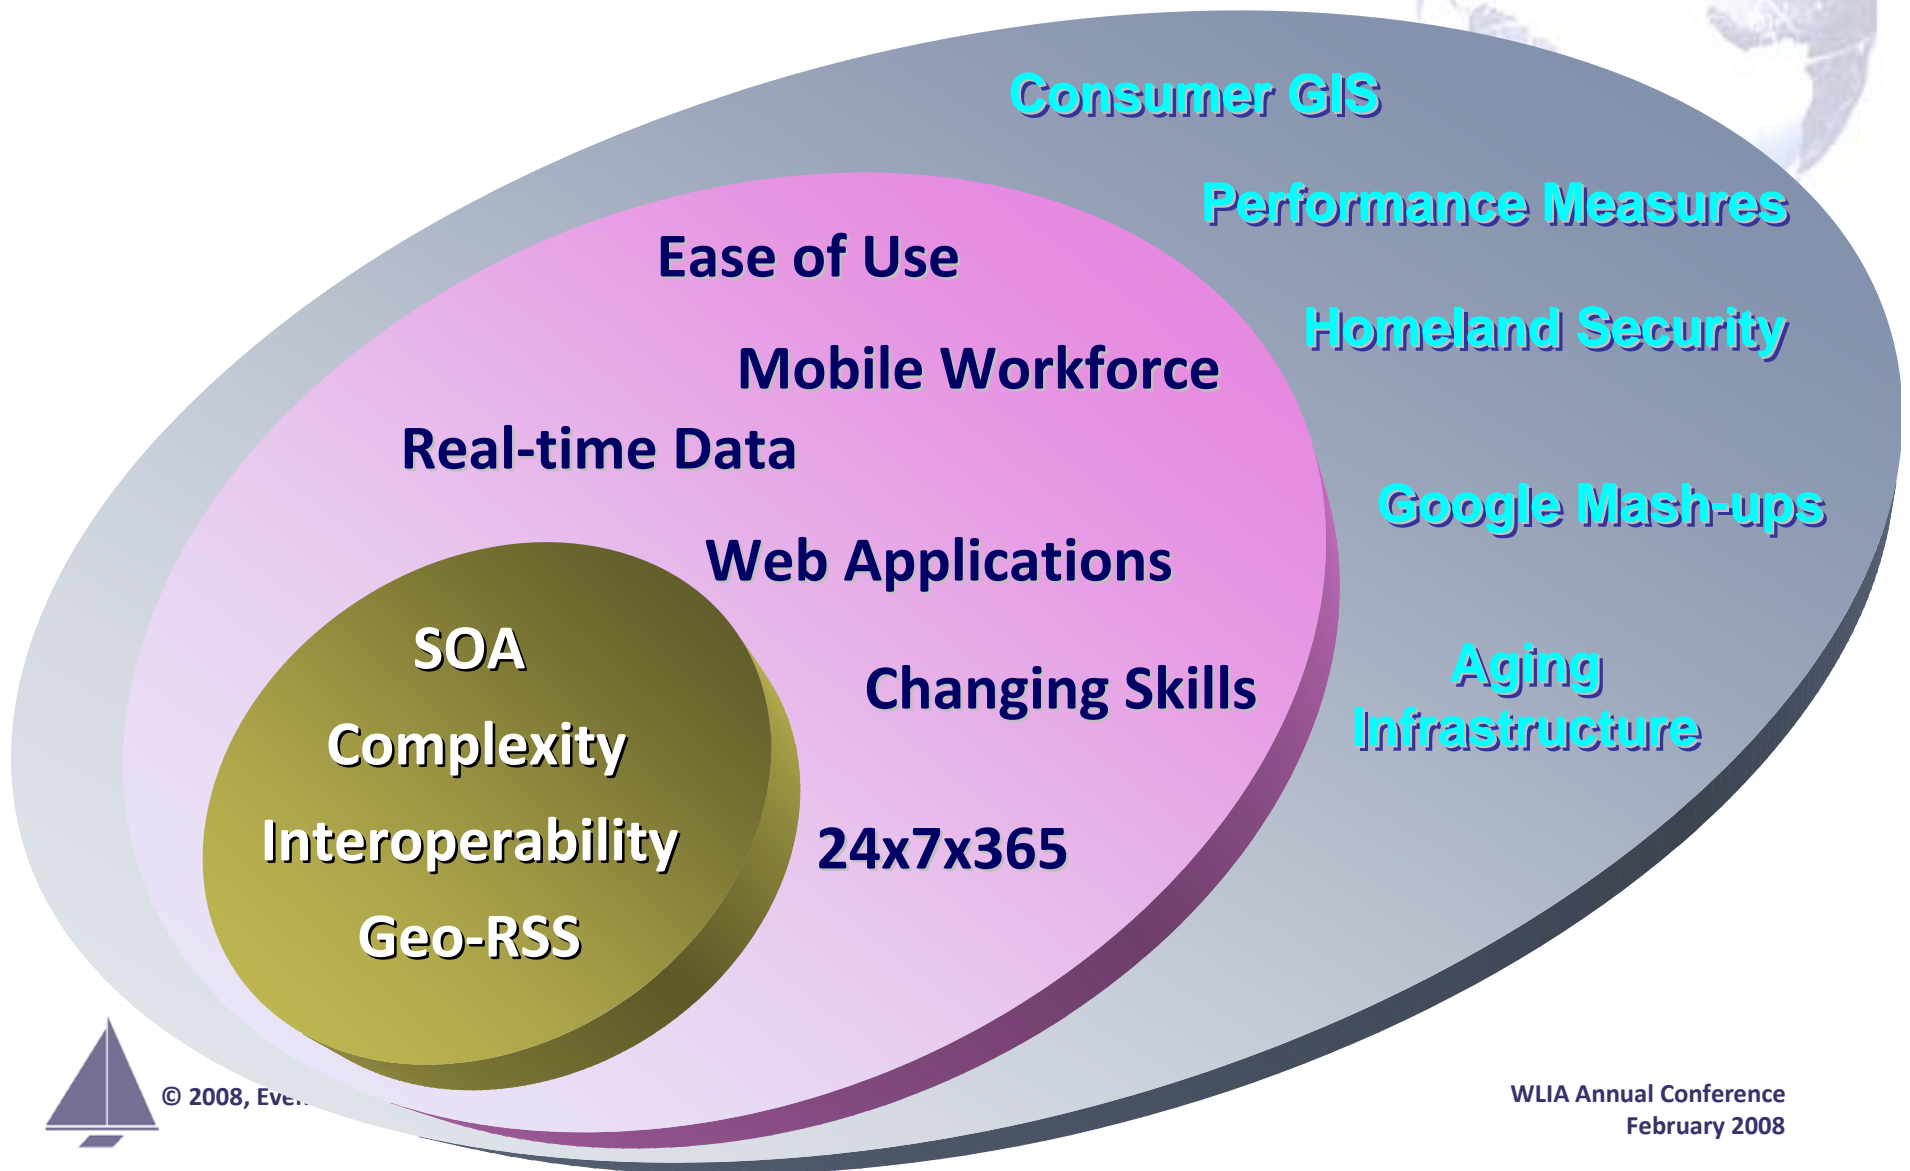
Consumer GIS

Performance Measures

Homeland Security

Google Mash-ups

Aging Infrastructure

Ease of Use

Mobile Workforce

Real-time Data

Web Applications

Changing Skills

24x7x365

SOA

Complexity

Interoperability

Geo-RSS

© 2008, Eve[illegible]

WLIA Annual Conference
February 2008